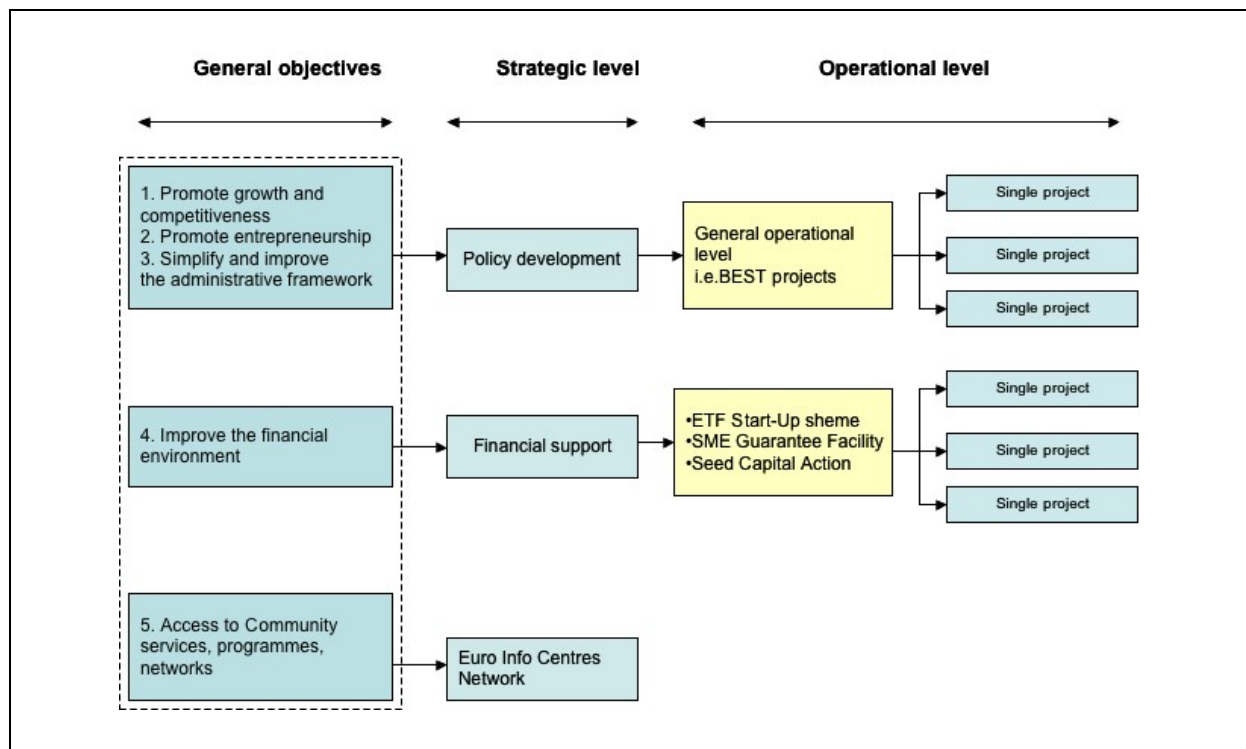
General objectives

Strategic level

Operational level

1. Promote growth and competitiveness
2. Promote entrepreneurship
3. Simplify and improve the administrative framework

Policy development

General operational level
i.e.BEST projects

Single project

Single project

Single project

4. Improve the financial environment

Financial support

•ETF Start-Up sheme
•SME Guarantee Facility
•Seed Capital Action

Single project

Single project

Single project

5. Access to Community services, programmes, networks

Euro Info Centres Network